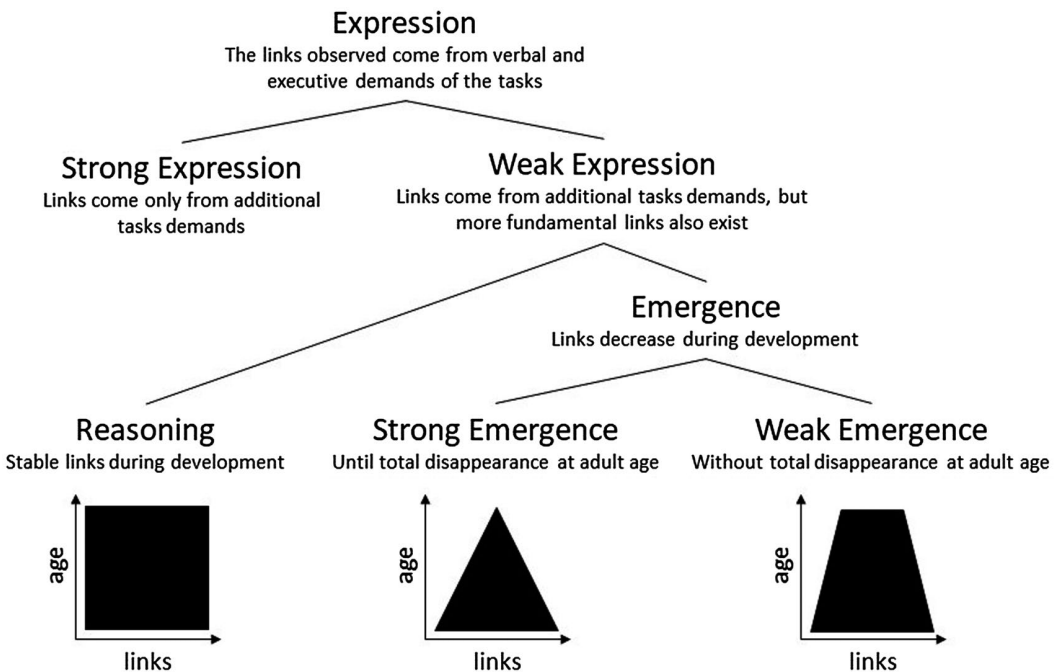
Expression
The links observed come from verbal and executive demands of the tasks

Strong Expression
Links come only from additional tasks demands

Weak Expression
Links come from additional tasks demands, but more fundamental links also exist

Emergence
Links decrease during development

Reasoning
Stable links during development

Strong Emergence
Until total disappearance at adult age

Weak Emergence
Without total disappearance at adult age

age
links

age
links

age
links